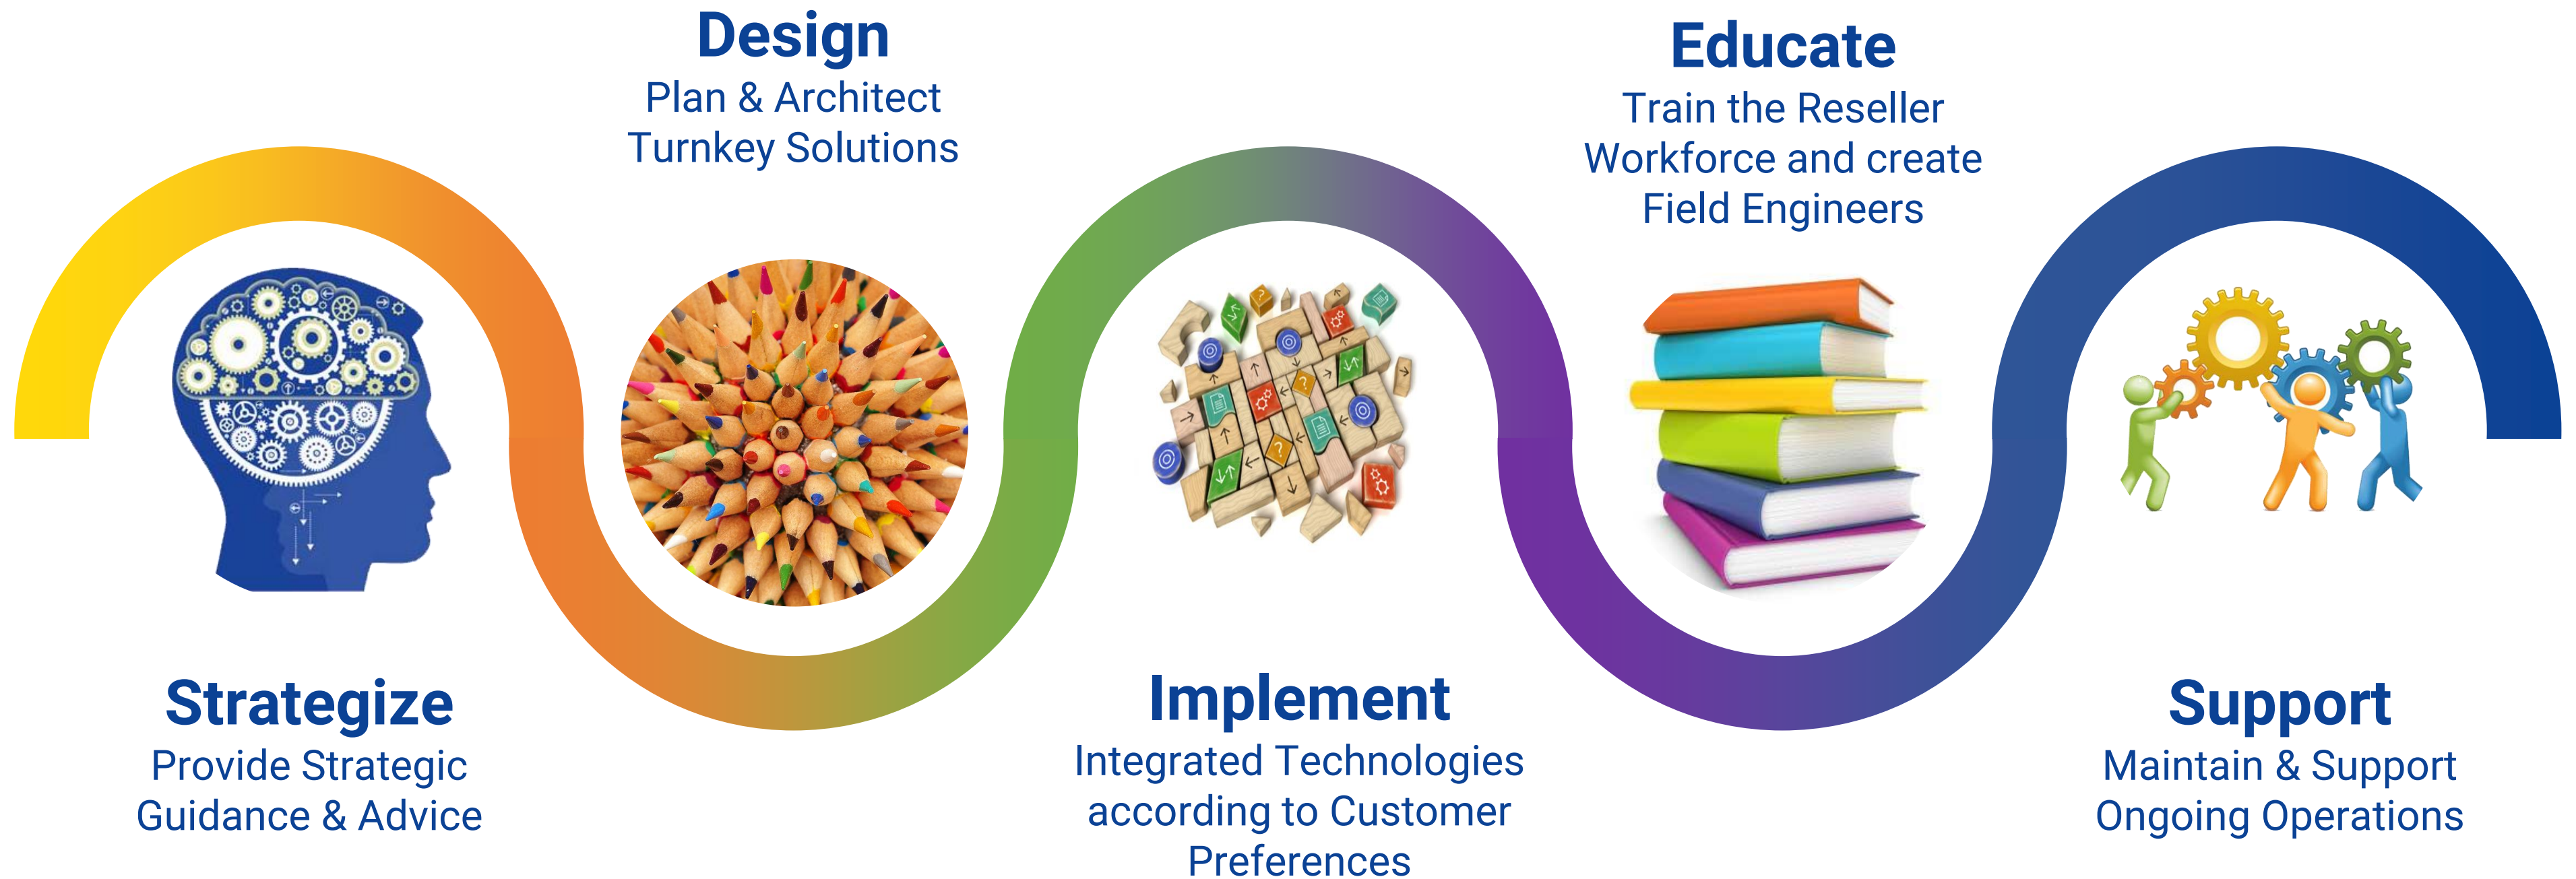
Strategize
Provide Strategic Guidance & Advice

Design
Plan & Architect Turnkey Solutions

Implement
Integrated Technologies according to Customer Preferences

Educate
Train the Reseller Workforce and create Field Engineers

Support
Maintain & Support Ongoing Operations